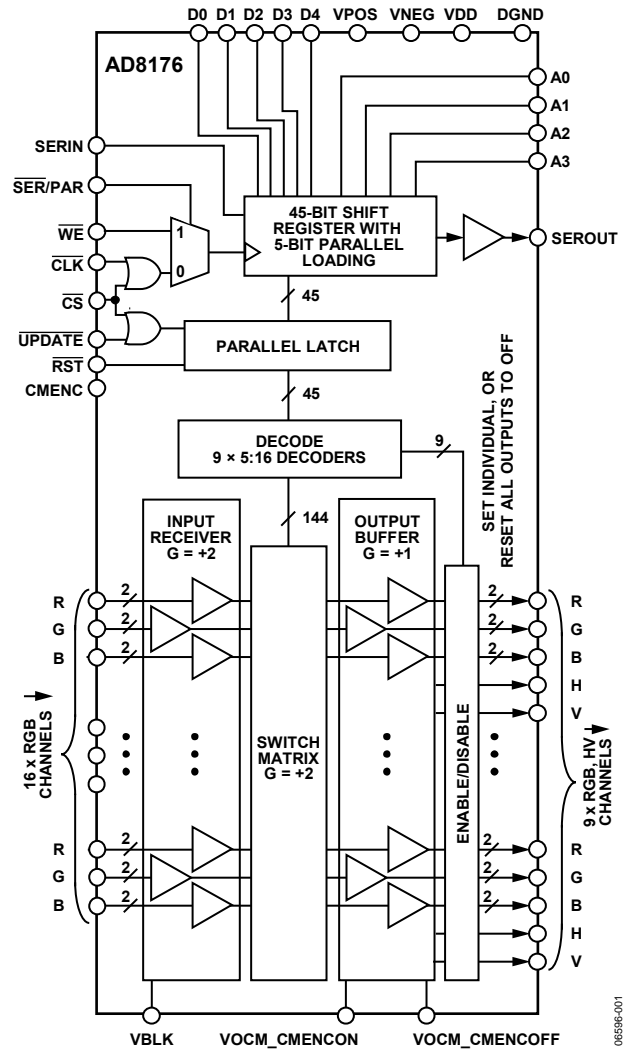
D0 D1 D2 D3 D4 VPOS VNEG VDD DGND

AD8176

A0
A1
A2
A3

SERIN
$\overline{SER}$/PAR
$\overline{WE}$
$\overline{CLK}$
$\overline{CS}$
$\overline{UPDATE}$
$\overline{RST}$
CMENC

1
0

45-BIT SHIFT REGISTER WITH 5-BIT PARALLEL LOADING

SEROUT

45

PARALLEL LATCH

45

DECODE
9 × 5:16 DECODERS

9

SET INDIVIDUAL, OR RESET ALL OUTPUTS TO OFF

144

INPUT RECEIVER
G = +2

OUTPUT BUFFER
G = +1

SWITCH MATRIX
G = +2

ENABLE/DISABLE

R 2
G 2
B 2

R 2
G 2
B 2

16 x RGB CHANNELS

2 R
2 G
2 B
H
V

2 R
2 G
2 B
H
V

9 x RGB, HV CHANNELS

VBLK VOCM_CMENCON VOCM_CMENCOFF

06596-001